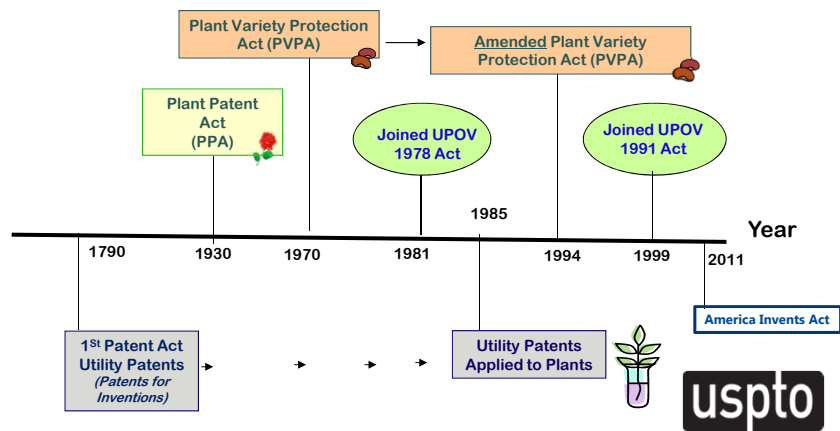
Plant Variety Protection Act (PVPA)

Amended Plant Variety Protection Act (PVPA)

Plant Patent Act (PPA)

Joined UPOV 1978 Act

Joined UPOV 1991 Act

1985

Year

1790

1930

1970

1981

1994

1999

2011

America Invents Act

1$^{st}$ Patent Act Utility Patents (Patents for Inventions)

Utility Patents Applied to Plants

uspto